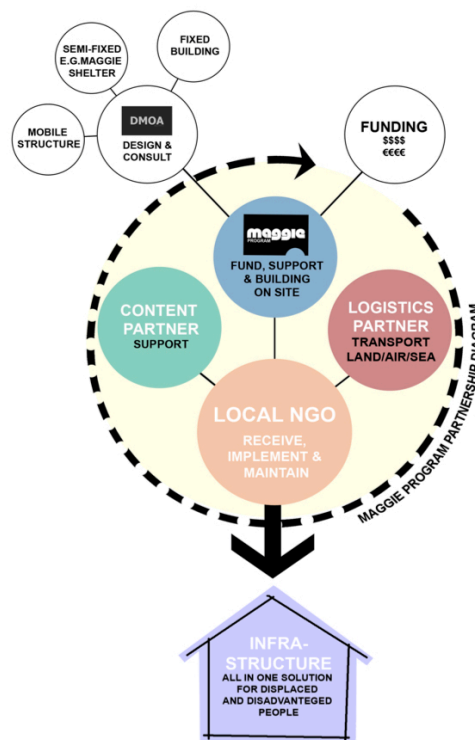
FIXED BUILDING

SEMI-FIXED E.G.MAGGIE SHELTER

MOBILE STRUCTURE

DMOA
DESIGN & CONSULT

FUNDING
$$$$
€€€€

maggie PROGRAM
FUND, SUPPORT & BUILDING ON SITE

CONTENT PARTNER
SUPPORT

LOGISTICS PARTNER
TRANSPORT LAND/AIR/SEA

LOCAL NGO
RECEIVE, IMPLEMENT & MAINTAIN

MAGGIE PROGRAM PARTNERSHIP DIAGRAM

INFRA-STRUCTURE
ALL IN ONE SOLUTION FOR DISPLACED AND DISADVANTEGED PEOPLE